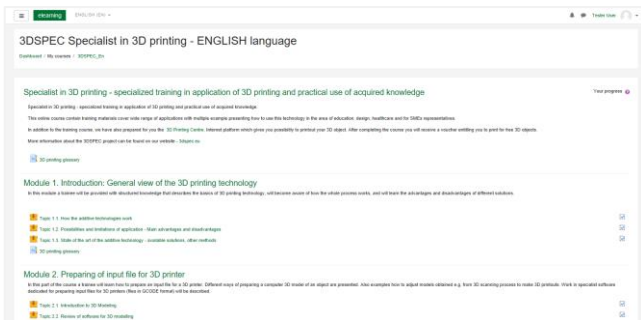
elearning ENGLISH (EN)

Tester User

3DSPEC Specialist in 3D printing - ENGLISH language

Dashboard / My courses / 3DSPEC_En

Specialist in 3D printing - specialized training in application of 3D printing and practical use of acquired knowledge

Your progress

Specialist in 3D printing - specialized training in application of 3D printing and practical use of acquired knowledge.

This online course contain training materials cover wide range of applications with multiple example presenting how to use this technology in the area of education, design, healthcare and for SMEs representatives.

In addition to the training course, we have also prepared for you the 3D Printing Centre. Internet platform which gives you possibility to printout your 3D object. After completing the course you will receive a voucher entitling you to print for free 3D objects.

More information about the 3DSPEC project can be found on our website - 3dspec.eu

3D printing glossary

Module 1. Introduction: General view of the 3D printing technology

In this module a trainee will be provided with structured knowledge that describes the basics of 3D printing technology, will become aware of how the whole process works, and will learn the advantages and disadvantages of different solutions.

Topic 1.1. How the additive technologies work

Topic 1.2. Possibilities and limitations of application - Main advantages and disadvantages

Topic 1.3. State of the art of the additive technology - available solutions, other methods

3D printing glossary

Module 2. Preparing of input file for 3D printer

In this part of the course a trainee will learn how to prepare an input file for a 3D printer. Different ways of preparing a computer 3D model of an object are presented. Also examples how to adjust models obtained e.g. from 3D scanning process to make 3D printouts. Work in specialist software dedicated for preparing input files for 3D printers (files in GCODE format) will be described.

Topic 2.1. Introduction to 3D Modelling

Topic 2.2. Review of software for 3D modelling